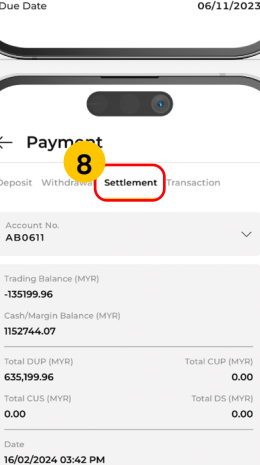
Due Date 06/11/2023

Payment

8

Deposit Withdraw Settlement Transaction

Account No.
AB0611

Trading Balance (MYR)
-135199.96

Cash/Margin Balance (MYR)
1152744.07

Total DUP (MYR) Total CUP (MYR)
635,199.96 0.00

Total CUS (MYR) Total DS (MYR)
0.00 0.00

Date
16/02/2024 03:42 PM